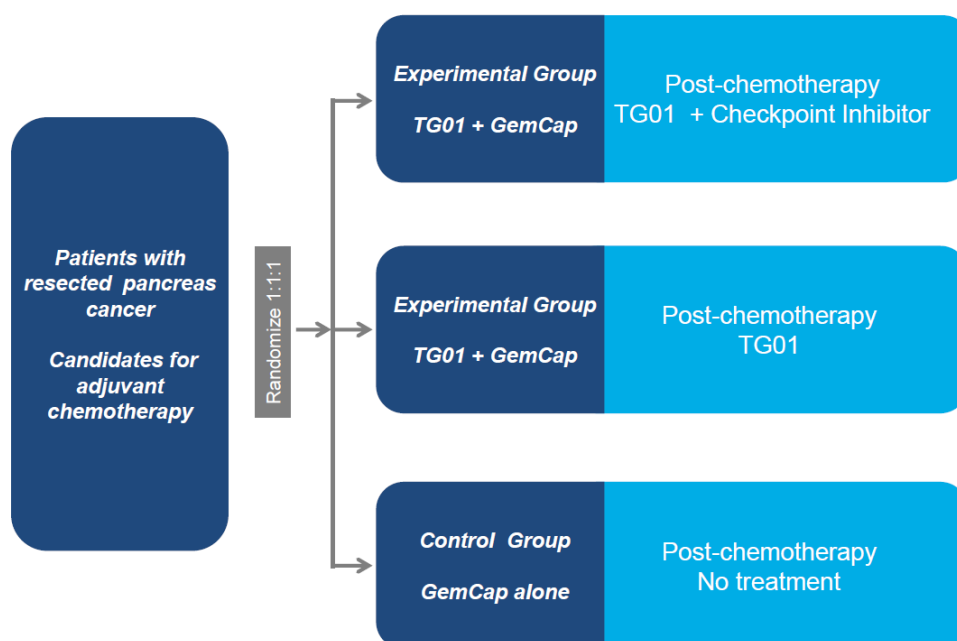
Patients with resected pancreas cancer

Candidates for adjuvant chemotherapy

Randomize 1:1:1

Experimental Group

TG01 + GemCap

Post-chemotherapy TG01 + Checkpoint Inhibitor

Experimental Group

TG01 + GemCap

Post-chemotherapy TG01

Control Group

GemCap alone

Post-chemotherapy No treatment